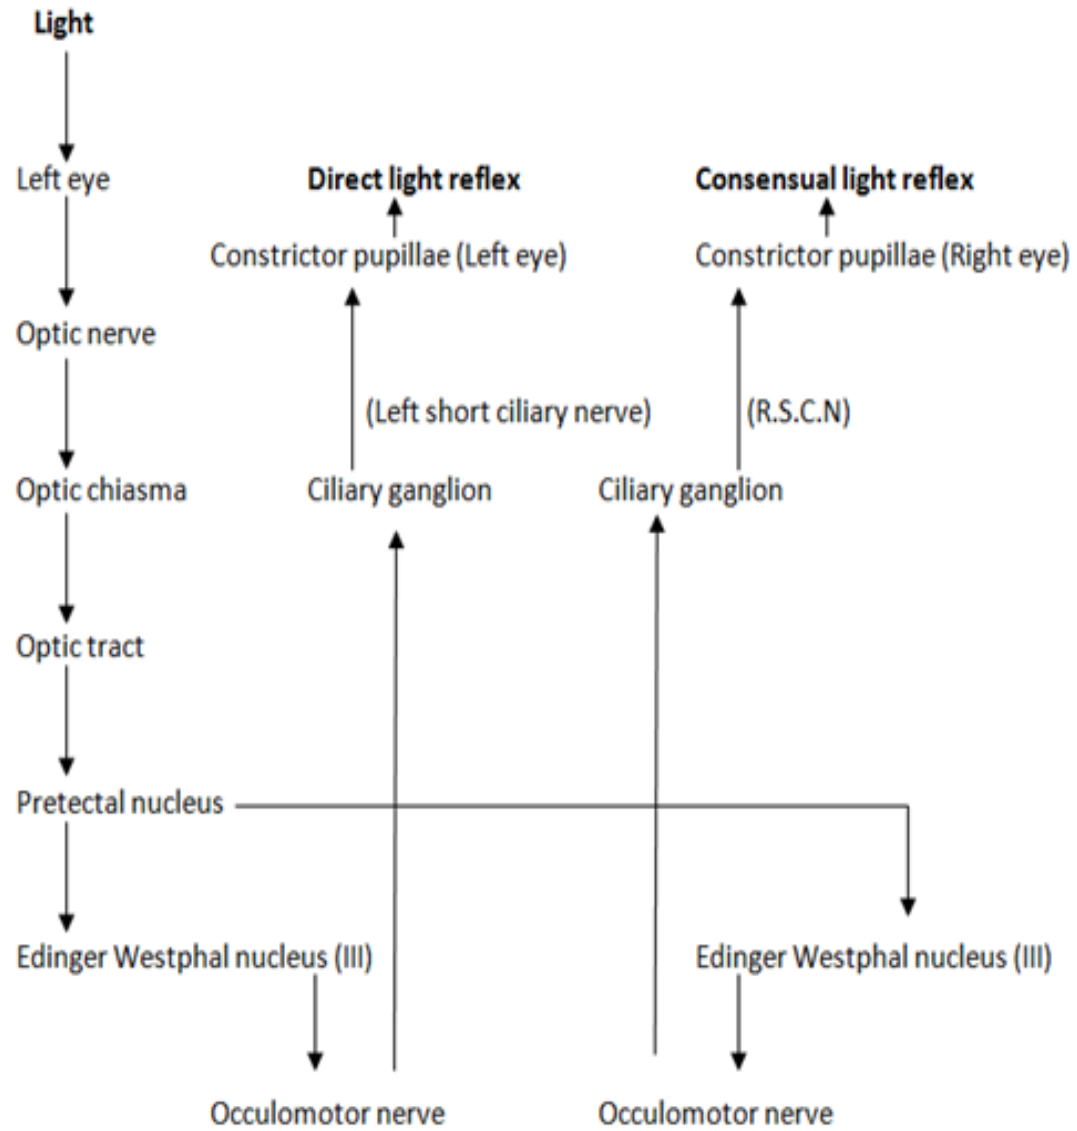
Light

Left eye

Optic nerve

Optic chiasma

Optic tract

Pretectal nucleus

Edinger Westphal nucleus (III)

Direct light reflex

Constrictor pupillae (Left eye)

(Left short ciliary nerve)

Ciliary ganglion

Occulomotor nerve

Consensual light reflex

Constrictor pupillae (Right eye)

(R.S.C.N)

Ciliary ganglion

Edinger Westphal nucleus (III)

Occulomotor nerve